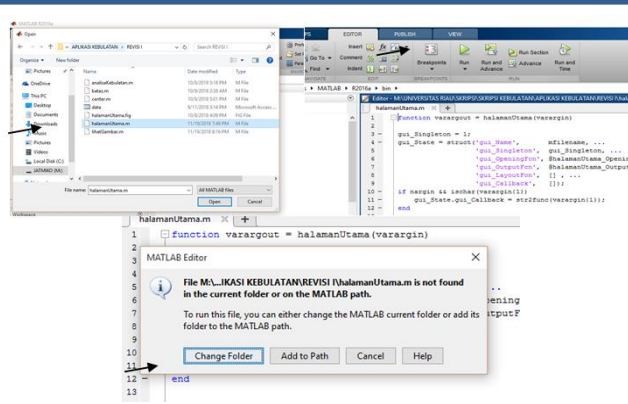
MATLAB R2016a

Open

« APLIKASI KEBULATAN › REVISI I

Search REVISI I

Organize ▾ New folder

Pictures

OneDrive

This PC

Desktop

Documents

Downloads

Music

Pictures

Videos

Local Disk (C:)

(ATHANS) (M:)

| Name | Date modified | Type |
|---|---|---|
| analisaKebulatan.m | 10/8/2018 5:18 PM | M File |
| batas.m | 10/8/2018 2:28 AM | M File |
| center.m | 10/8/2018 5:01 PM | M File |
| data | 10/8/2018 3:14 PM | Microsoft Access |
| halamanUtama.fig | 10/2/2018 4:08 PM | FIG File |
| halamanUtama.m | 11/19/2018 7:49 PM | M File |
| lihatGambar.m | 11/19/2018 8:16 PM | M File |

File name: halamanUtama.m

All MATLAB files

Open Cancel

Workspace

EDITOR PUBLISH VIEW

Insert Comment Indent Go To Find

Breakpoints Run Run and Advance Run Section Advance Run and Time

NAVIGATE EDIT BREAKPOINTS RUN

MATLAB ▸ R2016a ▸ bin ▸

Editor - M:\UNIVERSITAS RIAU\SKRIPSI\SKRIPSI KEBULATAN\APLIKASI KEBULATAN\REVISI I\hal

halamanUtama.m × +

1 function varargout = halamanUtama(varargin)
2
3 gui_Singleton = 1;
4 gui_State = struct('gui_Name', mfilename, ...
5 'gui_Singleton', gui_Singleton, ...
6 'gui_OpeningFcn', @halamanUtama_Openi
7 'gui_OutputFcn', @halamanUtama_Output
8 'gui_LayoutFcn', [] , ...
9 'gui_Callback', []);
10 if nargin && ischar(varargin{1})
11 gui_State.gui_Callback = str2func(varargin{1});
12 end

halamanUtama.m × +

1 function varargout = halamanUtama(varargin)

MATLAB Editor

File M:\...IKASI KEBULATAN\REVISI I\halamanUtama.m is not found in the current folder or on the MATLAB path.

To run this file, you can either change the MATLAB current folder or add its folder to the MATLAB path.

Change Folder Add to Path Cancel Help

pening
tputF

end